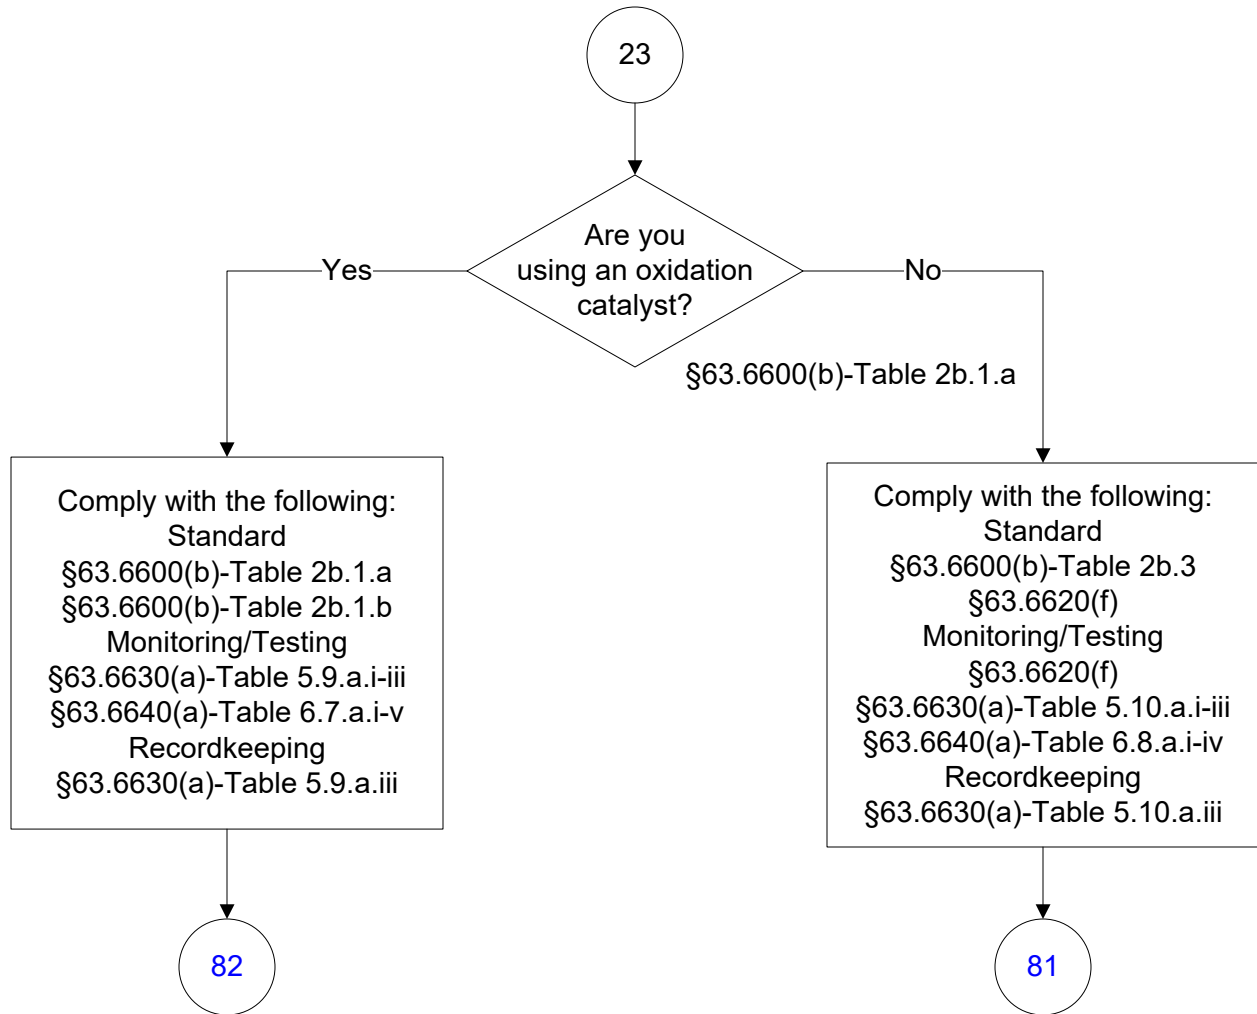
23

Are you using an oxidation catalyst?

Yes

No

§63.6600(b)-Table 2b.1.a

Comply with the following:
Standard
§63.6600(b)-Table 2b.1.a
§63.6600(b)-Table 2b.1.b
Monitoring/Testing
§63.6630(a)-Table 5.9.a.i-iii
§63.6640(a)-Table 6.7.a.i-v
Recordkeeping
§63.6630(a)-Table 5.9.a.iii

82

Comply with the following:
Standard
§63.6600(b)-Table 2b.3
§63.6620(f)
Monitoring/Testing
§63.6620(f)
§63.6630(a)-Table 5.10.a.i-iii
§63.6640(a)-Table 6.8.a.i-iv
Recordkeeping
§63.6630(a)-Table 5.10.a.iii

81